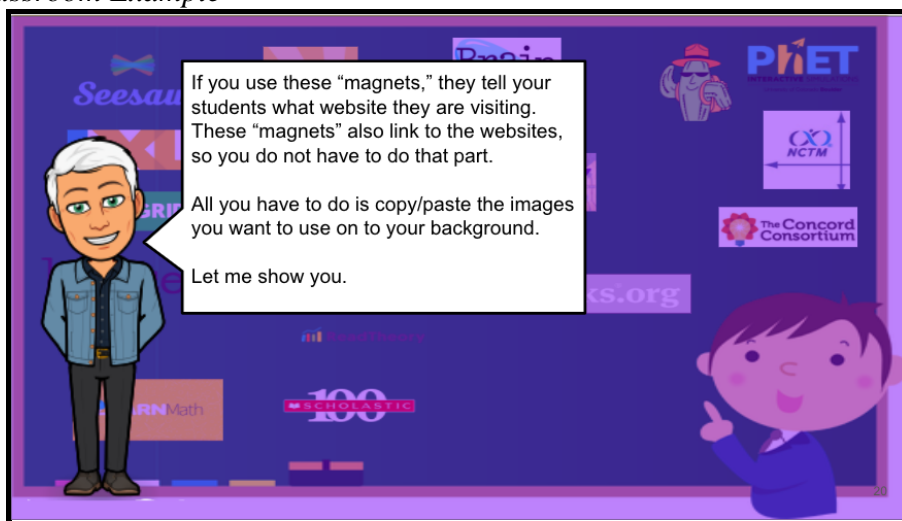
Classroom Example

Seesaw

PhET INTERACTIVE SIMULATIONS

NCTM

The Concord Consortium

If you use these "magnets," they tell your students what website they are visiting. These "magnets" also link to the websites, so you do not have to do that part.

All you have to do is copy/paste the images you want to use on to your background.

Let me show you.

ks.org

GRI

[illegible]

ARN Math

SCHOLASTIC

100

20